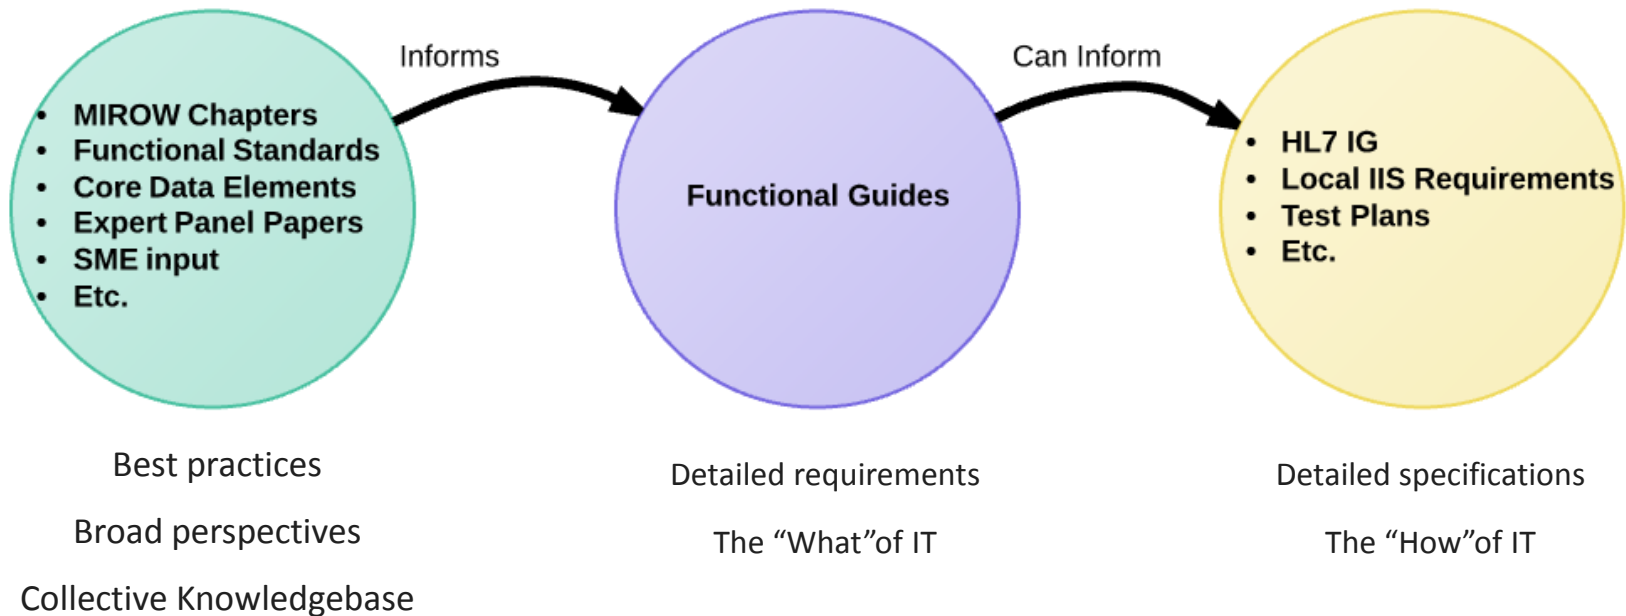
- MIROW Chapters
- Functional Standards
- Core Data Elements
- Expert Panel Papers
- SME input
- Etc.

Informs

Functional Guides

Can Inform

- HL7 IG
- Local IIS Requirements
- Test Plans
- Etc.

Best practices

Broad perspectives

Collective Knowledgebase

Detailed requirements

The “What”of IT

Detailed specifications

The “How”of IT